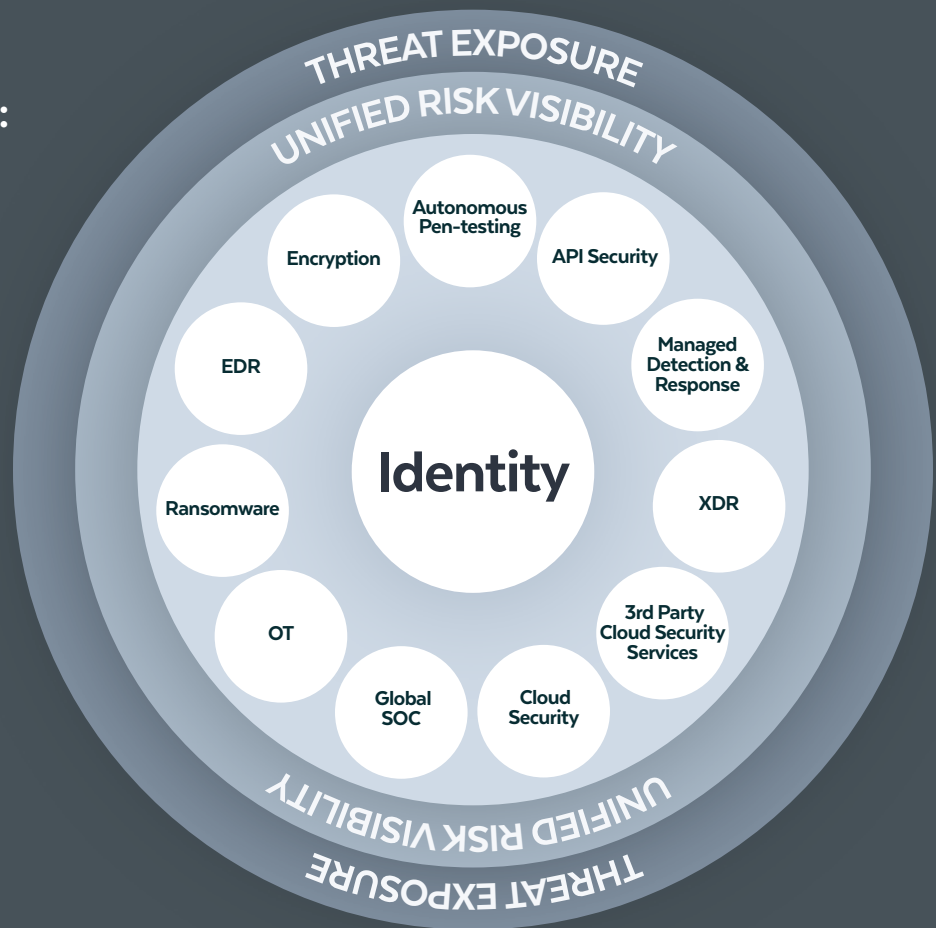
:

THREAT EXPOSURE

UNIFIED RISK VISIBILITY

Autonomous Pen-testing

API Security

Managed Detection & Response

XDR

3rd Party Cloud Security Services

Cloud Security

Global SOC

OT

Ransomware

EDR

Encryption

Identity

UNIFIED RISK VISIBILITY

THREAT EXPOSURE